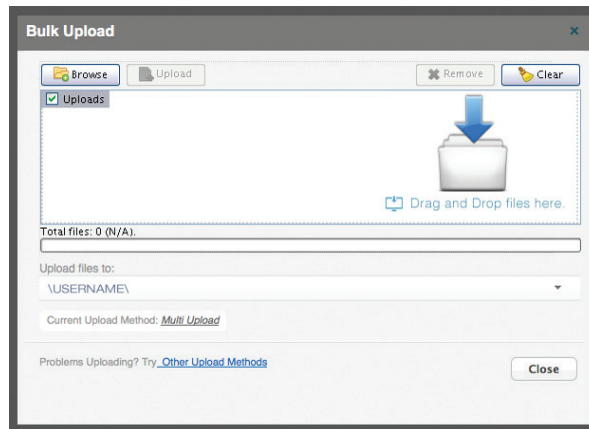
Bulk Upload

×

Browse

Upload

Remove

Clear

Uploads

Drag and Drop files here.

Total files: 0 (N/A).

Upload files to:

\USERNAME\

Current Upload Method: Multi Upload

Problems Uploading? Try Other Upload Methods

Close